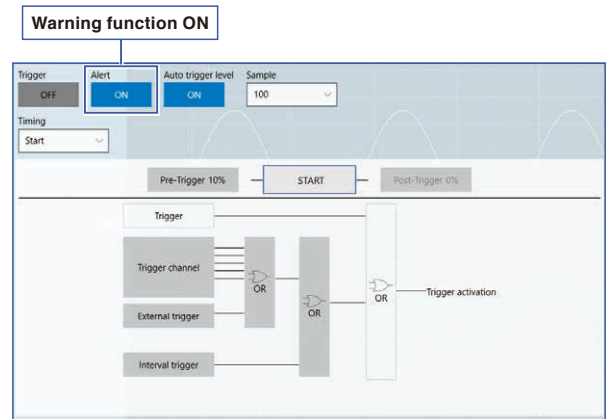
Warning function ON

Trigger
OFF

Alert
ON

Auto trigger level
ON

Sample
100

Timing
Start

Pre-Trigger 10%
START
Post-Trigger 0%

Trigger

Trigger channel

OR

External trigger

OR

OR

Trigger activation

Interval trigger